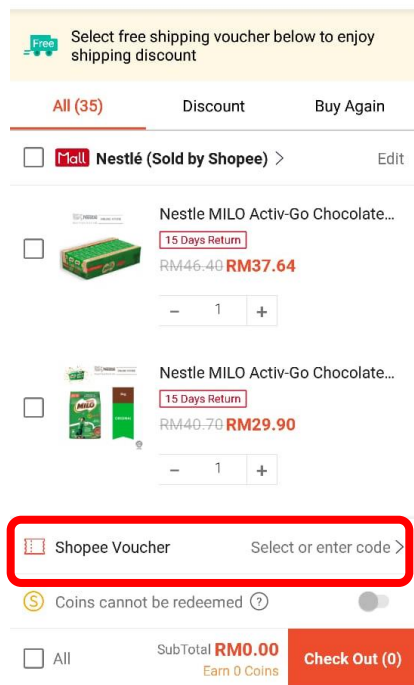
Free

Select free shipping voucher below to enjoy shipping discount

All (35)

Discount

Buy Again

Mall Nestlé (Sold by Shopee) >

Edit

Nestle MILO Activ-Go Chocolate...

15 Days Return

RM46.40 RM37.64

− 1 +

Nestle MILO Activ-Go Chocolate...

15 Days Return

RM40.70 RM29.90

− 1 +

Shopee Voucher

Select or enter code >

Coins cannot be redeemed ?

All

SubTotal RM0.00

Earn 0 Coins

Check Out (0)